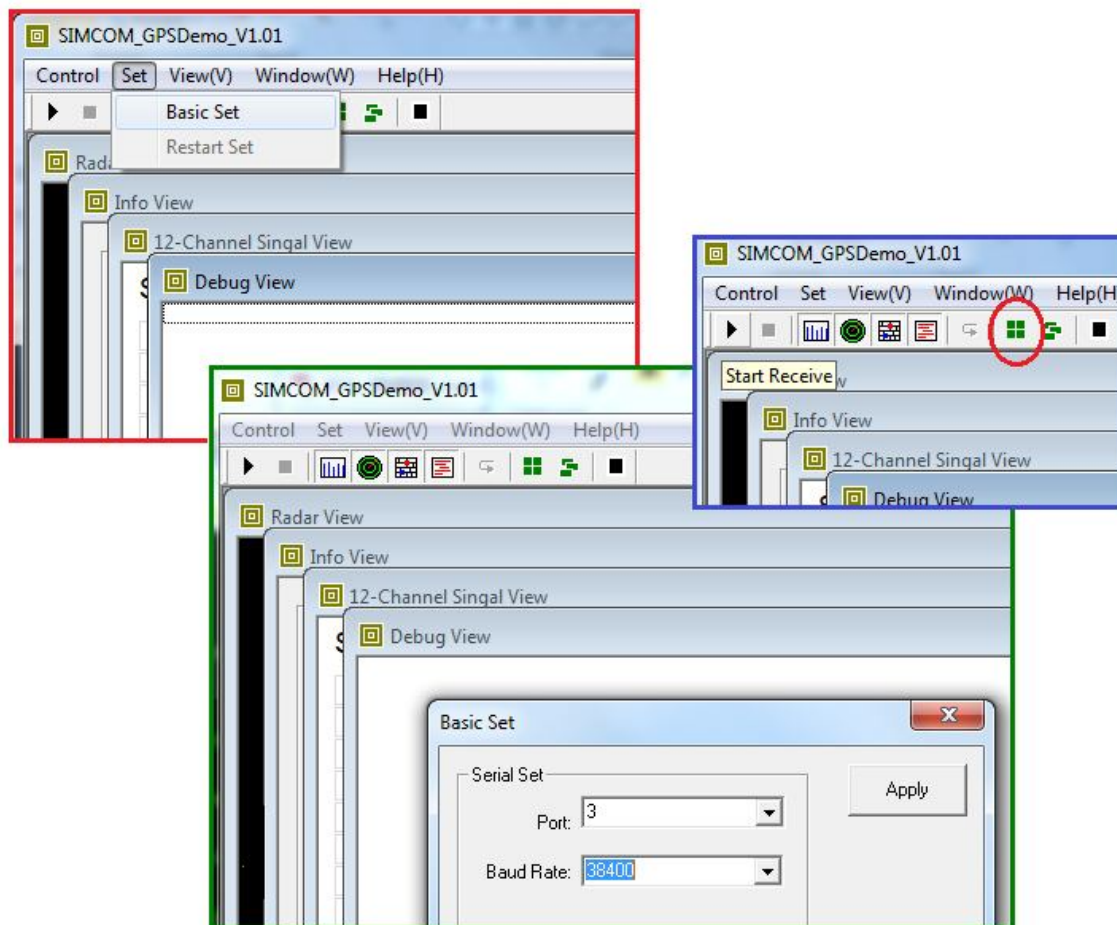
SIMCOM_GPSDemo_V1.01

Control Set View(V) Window(W) Help(H)

Basic Set
Restart Set

Rada

Info View

12-Channel Singal View

Debug View

SIMCOM_GPSDemo_V1.01

Control Set View(V) Window(W) Help(H

Start Receive

Info View

12-Channel Singal View

Debug View

SIMCOM_GPSDemo_V1.01

Control Set View(V) Window(W) Help(H)

Radar View

Info View

12-Channel Singal View

Debug View

Basic Set

Serial Set

Port: 3

Baud Rate: 38400

Apply